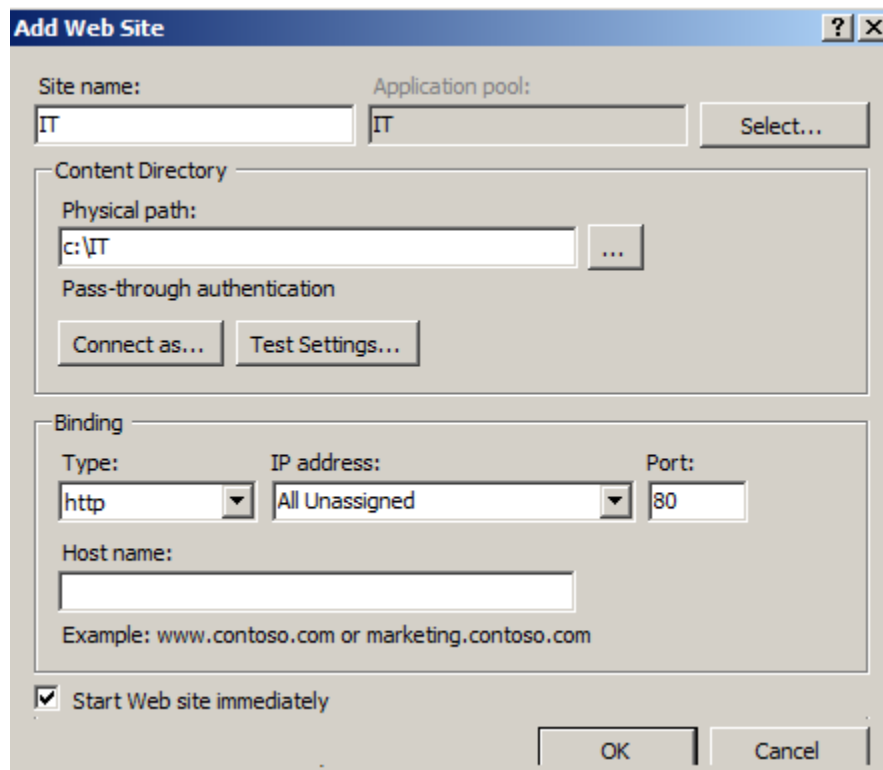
Add Web Site

?

X

Site name:

IT

Application pool:

IT

Select...

Content Directory

Physical path:

c:\IT

...

Pass-through authentication

Connect as...

Test Settings...

Binding

Type:

http

IP address:

All Unassigned

Port:

80

Host name:

Example: www.contoso.com or marketing.contoso.com

Start Web site immediately

OK

Cancel